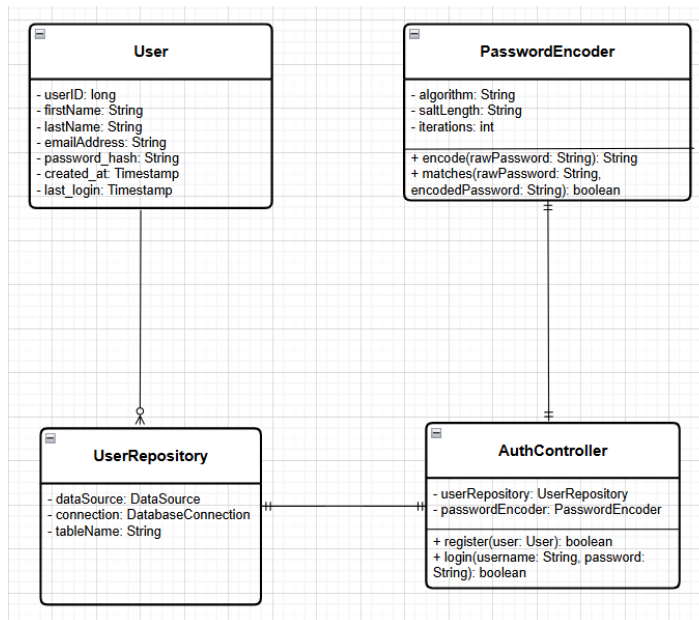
User

- userID: long
- firstName: String
- lastName: String
- emailAddress: String
- password_hash: String
- created_at: Timestamp
- last_login: Timestamp

PasswordEncoder

- algorithm: String
- saltLength: String
- iterations: int

+ encode(rawPassword: String): String
+ matches(rawPassword: String, encodedPassword: String): boolean

UserRepository

- dataSource: DataSource
- connection: DatabaseConnection
- tableName: String

AuthController

- userRepository: UserRepository
- passwordEncoder: PasswordEncoder

+ register(user: User): boolean
+ login(username: String, password: String): boolean